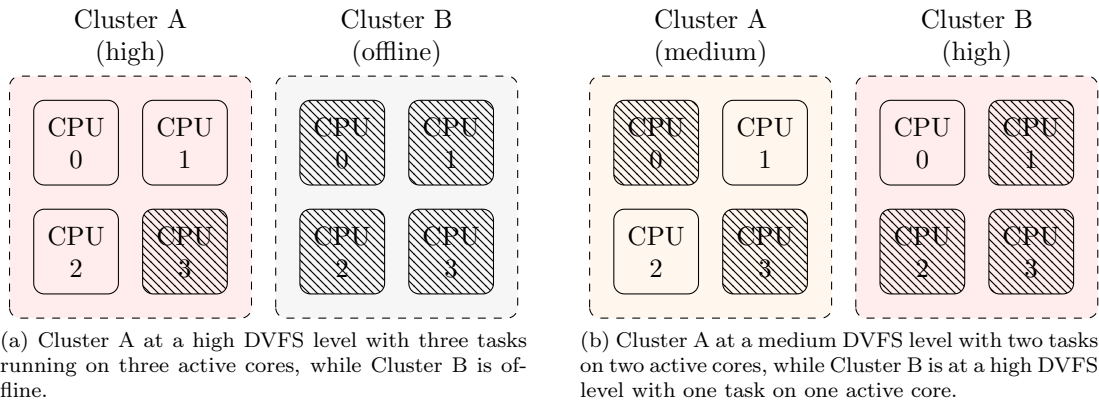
Cluster A
(high)

CPU
0

CPU
1

CPU
2

CPU
3

Cluster B
(offline)

CPU
0

CPU
1

CPU
2

CPU
3

(a) Cluster A at a high DVFS level with three tasks running on three active cores, while Cluster B is offline.

Cluster A
(medium)

CPU
0

CPU
1

CPU
2

CPU
3

Cluster B
(high)

CPU
0

CPU
1

CPU
2

CPU
3

(b) Cluster A at a medium DVFS level with two tasks on two active cores, while Cluster B is at a high DVFS level with one task on one active core.